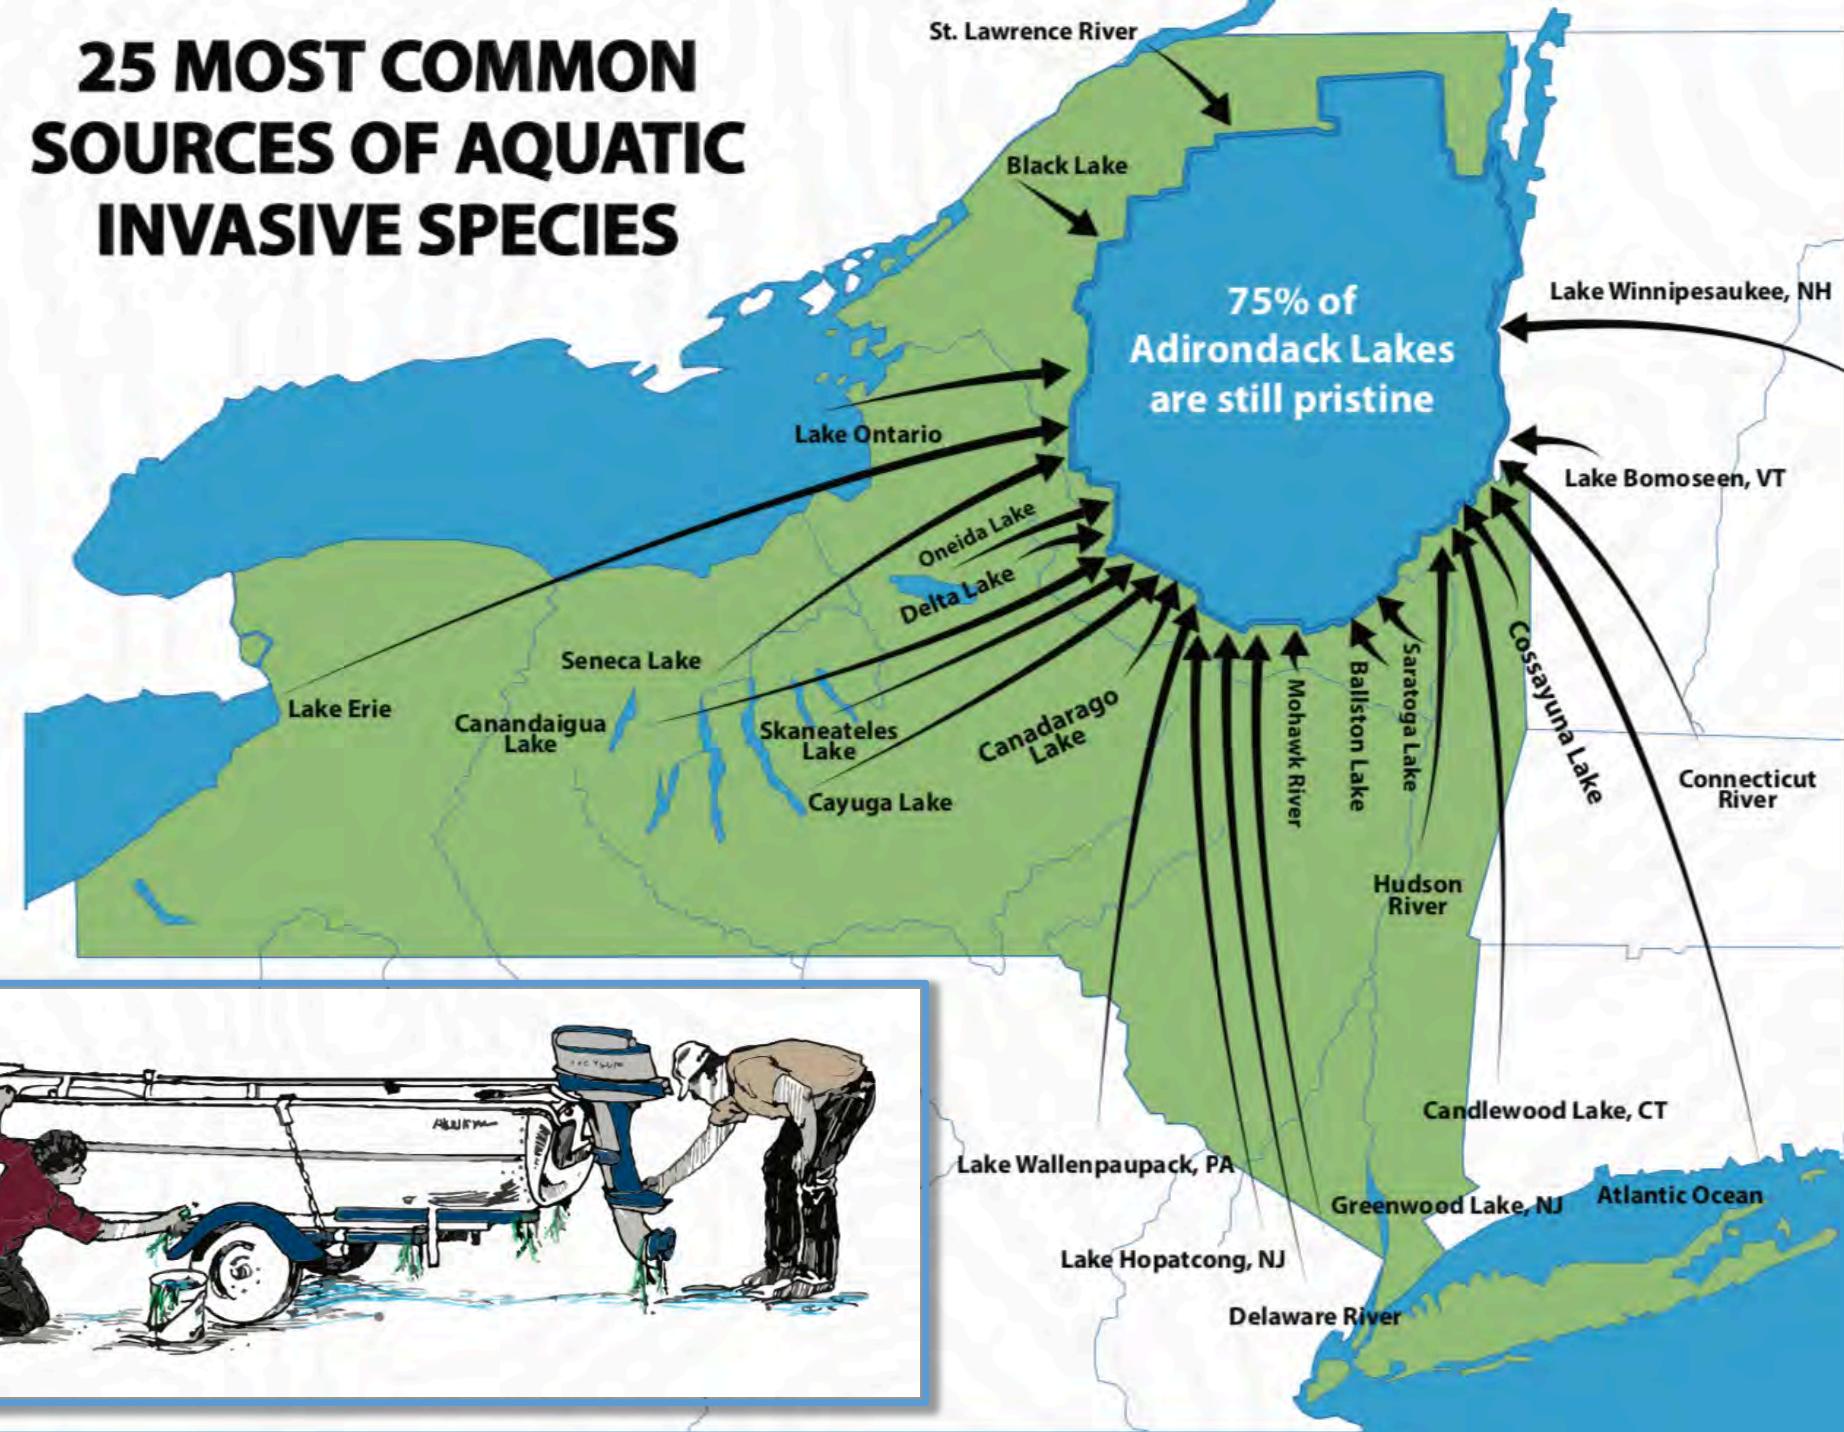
25 MOST COMMON SOURCES OF AQUATIC INVASIVE SPECIES

St. Lawrence River

Black Lake

75% of Adirondack Lakes are still pristine

Lake Winnipesaukee, NH

Lake Ontario

Lake Bomoseen, VT

Oneida Lake

Delta Lake

Seneca Lake

Lake Erie

Canandaigua Lake

Skaneateles Lake

Canadarago Lake

Cayuga Lake

Mohawk River

Ballston Lake

Saratoga Lake

Cossayuna Lake

Connecticut River

Hudson River

Candlewood Lake, CT

Lake Wallenpaupack, PA

Greenwood Lake, NJ

Atlantic Ocean

Lake Hopatcong, NJ

Delaware River